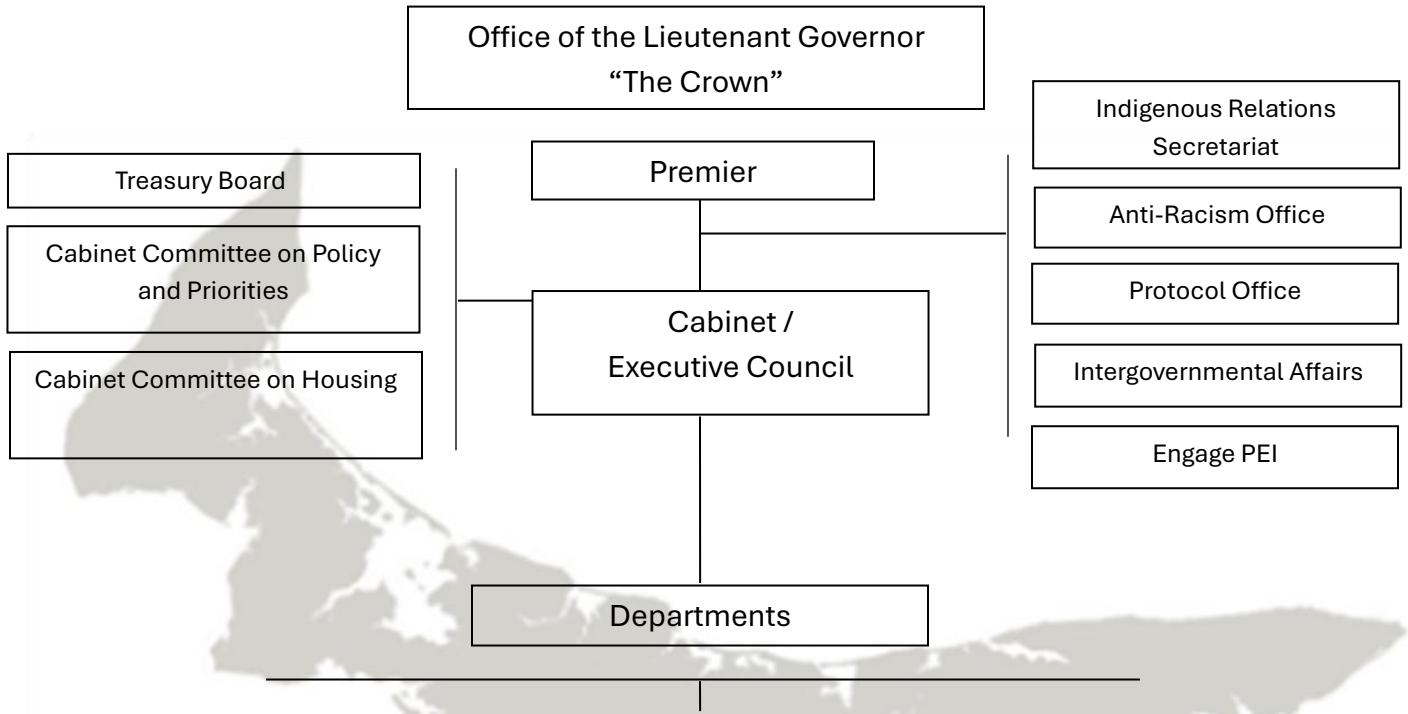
Office of the Lieutenant Governor
“The Crown”

Indigenous Relations Secretariat

Treasury Board

Premier

Anti-Racism Office

Cabinet Committee on Policy and Priorities

Protocol Office

Cabinet /
Executive Council

Cabinet Committee on Housing

Intergovernmental Affairs

Engage PEI

Departments